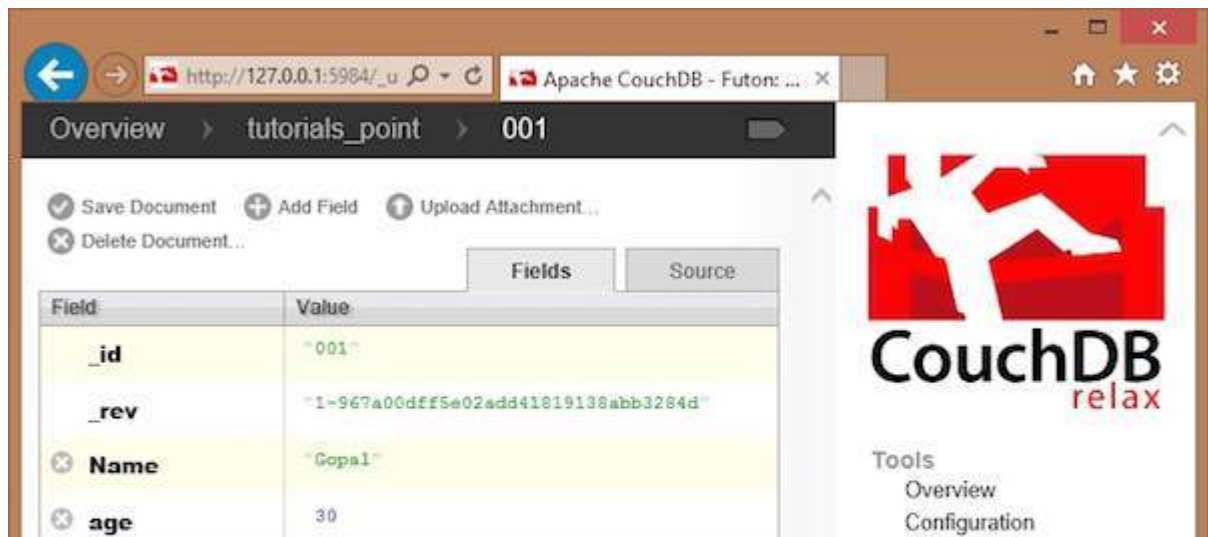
http://127.0.0.1:5984/_u

Apache CouchDB - Futon: ...

Overview › tutorials_point › 001

Save Document Add Field Upload Attachment...

Delete Document...

Fields Source

| Field | Value |
|---|---|
| _id | "001" |
| _rev | "1-967a00dff5e02add41819138abb3284d" |
| Name | "Gopal" |
| age | 30 |

CouchDB
relax

Tools
Overview
Configuration